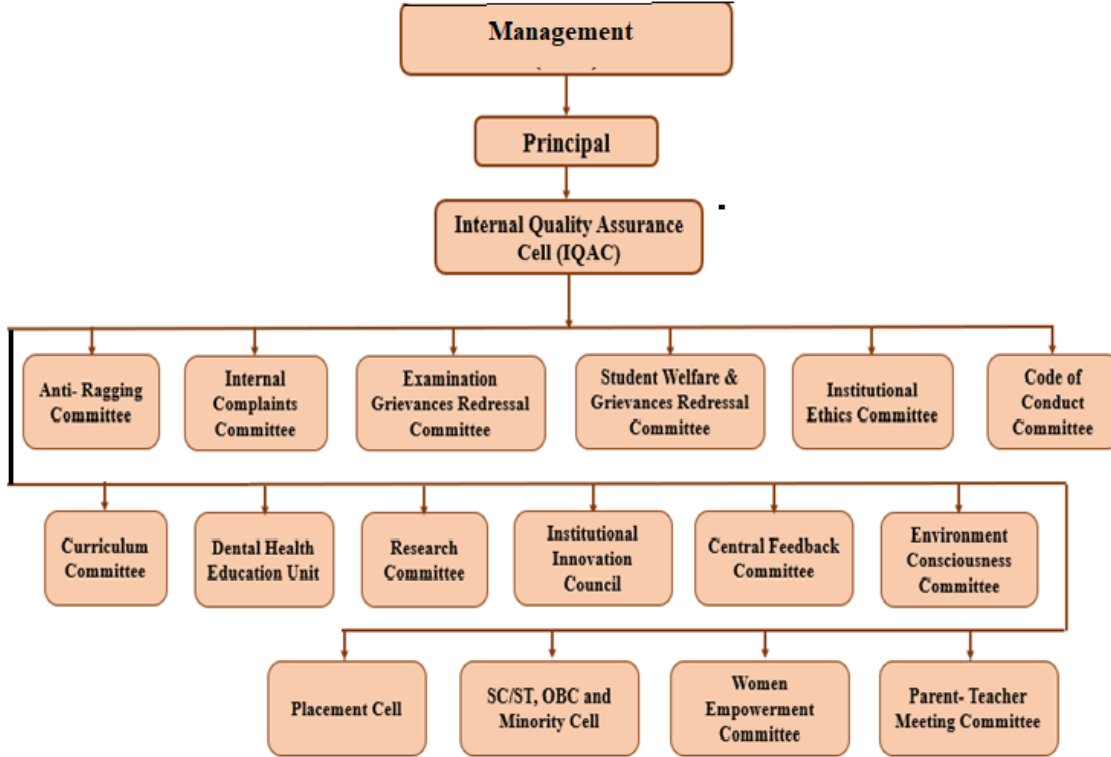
Management

Principal

Internal Quality Assurance Cell (IQAC)

Anti- Ragging Committee

Internal Complaints Committee

Examination Grievances Redressal Committee

Student Welfare & Grievances Redressal Committee

Institutional Ethics Committee

Code of Conduct Committee

Curriculum Committee

Dental Health Education Unit

Research Committee

Institutional Innovation Council

Central Feedback Committee

Environment Consciousness Committee

Placement Cell

SC/ST, OBC and Minority Cell

Women Empowerment Committee

Parent- Teacher Meeting Committee